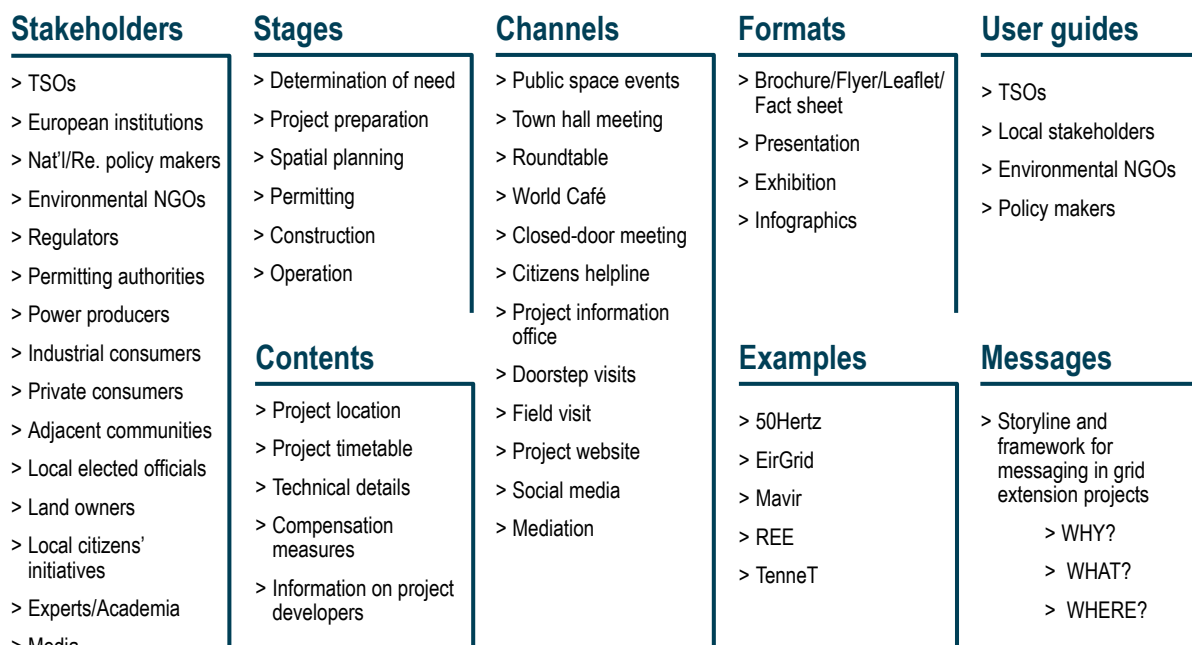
Stakeholders

> TSOs
> European institutions
> Nat'l/Re. policy makers
> Environmental NGOs
> Regulators
> Permitting authorities
> Power producers
> Industrial consumers
> Private consumers
> Adjacent communities
> Local elected officials
> Land owners
> Local citizens' initiatives
> Experts/Academia
> Media

Stages

> Determination of need
> Project preparation
> Spatial planning
> Permitting
> Construction
> Operation

Contents

> Project location
> Project timetable
> Technical details
> Compensation measures
> Information on project developers

Channels

> Public space events
> Town hall meeting
> Roundtable
> World Café
> Closed-door meeting
> Citizens helpline
> Project information office
> Doorstep visits
> Field visit
> Project website
> Social media
> Mediation

Formats

> Brochure/Flyer/Leaflet/ Fact sheet
> Presentation
> Exhibition
> Infographics

Examples

> 50Hertz
> EirGrid
> Mavir
> REE
> TenneT

User guides

> TSOs
> Local stakeholders
> Environmental NGOs
> Policy makers

Messages

> Storyline and framework for messaging in grid extension projects
> WHY?
> WHAT?
> WHERE?